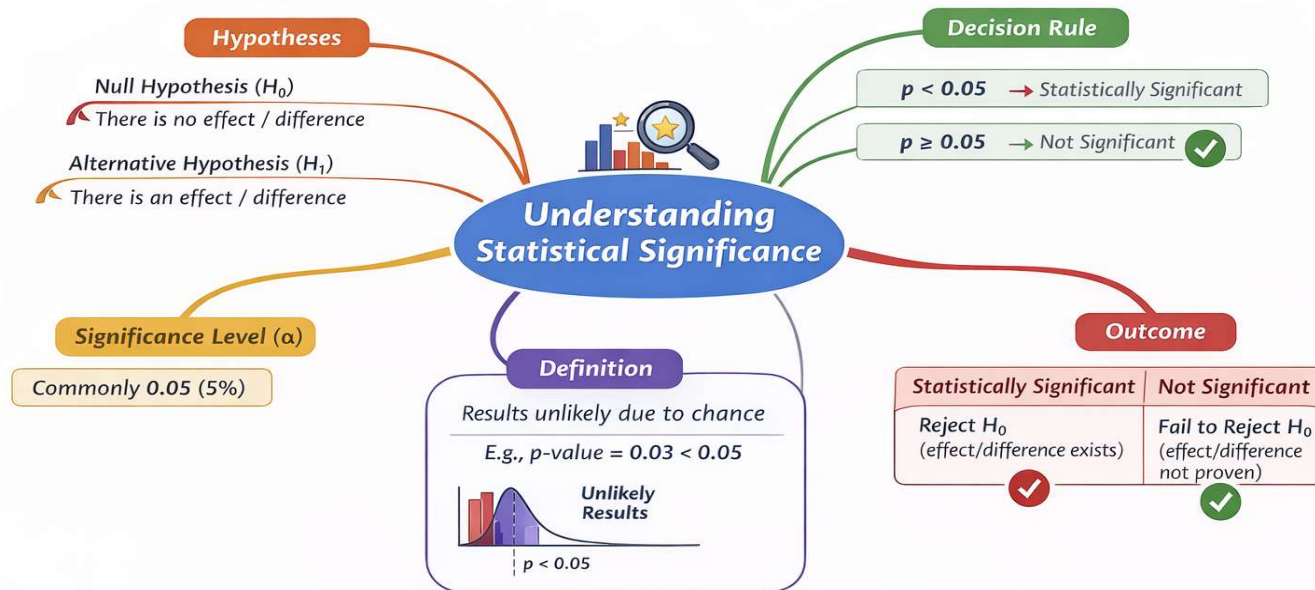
Hypotheses

Null Hypothesis ($H_0$)
There is no effect / difference

Alternative Hypothesis ($H_1$)
There is an effect / difference

Decision Rule

$p < 0.05$ → Statistically Significant

$p \geq 0.05$ → Not Significant

Understanding Statistical Significance

Significance Level (α)

Commonly 0.05 (5%)

Definition

Results unlikely due to chance

E.g., p-value = 0.03 < 0.05

Unlikely Results

$p < 0.05$

Outcome

| Statistically Significant | Not Significant |
|---|---|
| Reject $H_0$ (effect/difference exists) | Fail to Reject $H_0$ (effect/difference not proven) |